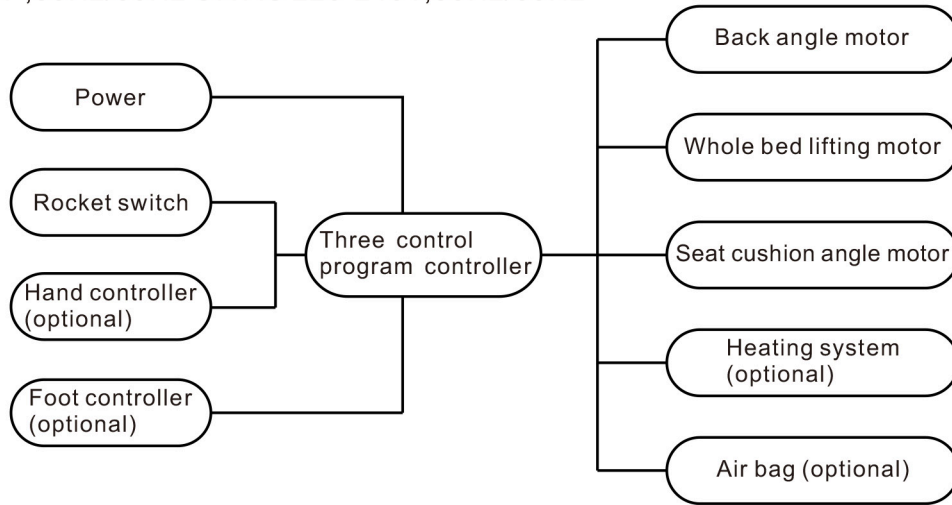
Power

Rocket switch

Hand controller (optional)

Foot controller (optional)

Three control program controller

Back angle motor

Whole bed lifting motor

Seat cushion angle motor

Heating system (optional)

Air bag (optional)